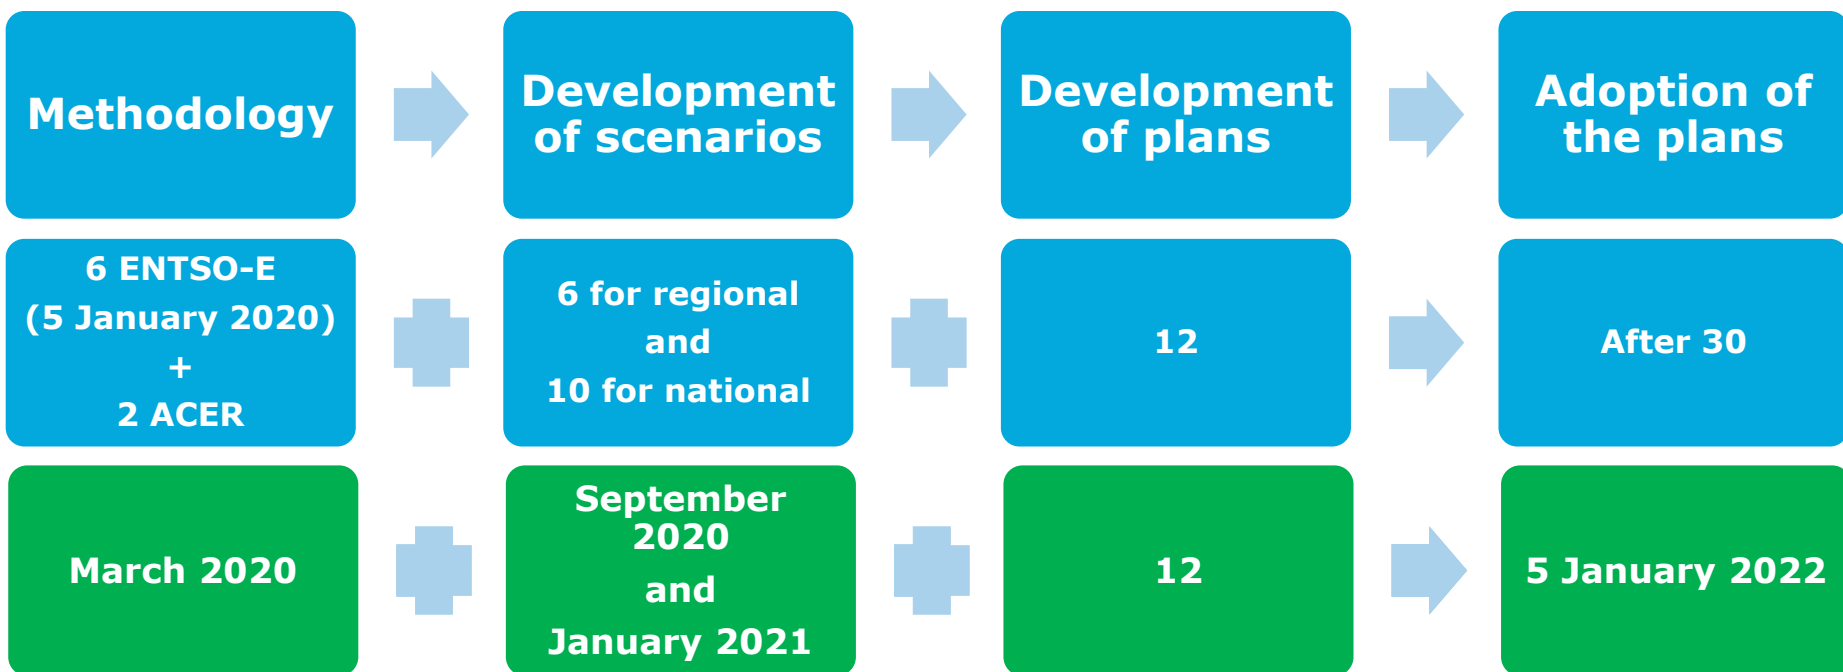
Methodology

Development of scenarios

Development of plans

Adoption of the plans

6 ENTSO-E
(5 January 2020)
+
2 ACER

6 for regional
and
10 for national

12

After 30

March 2020

September 2020
and
January 2021

12

5 January 2022